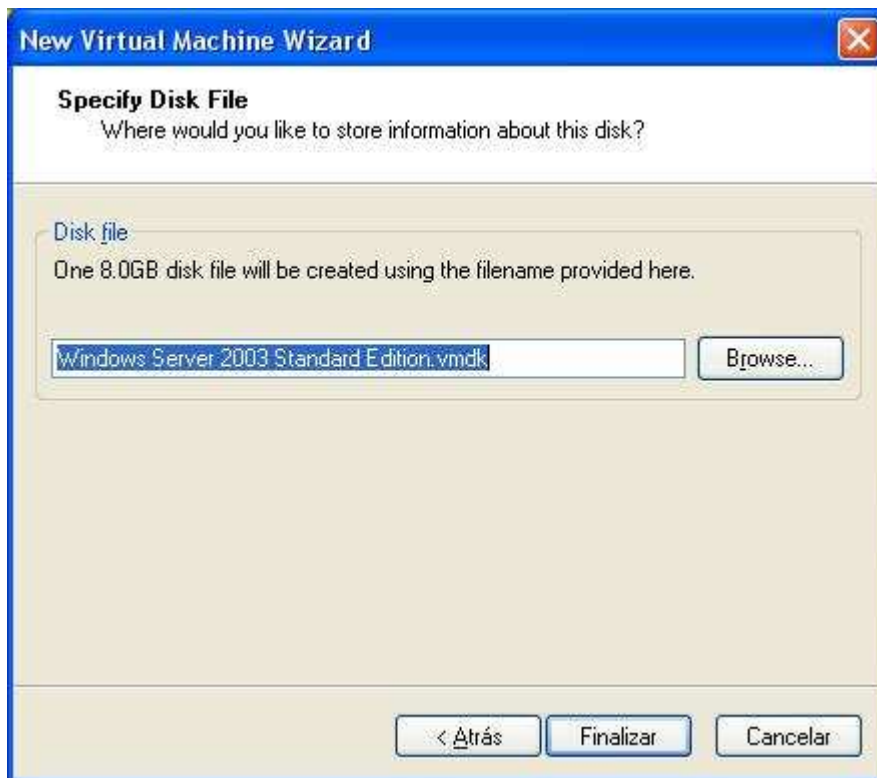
New Virtual Machine Wizard

Specify Disk File
Where would you like to store information about this disk?

Disk file
One 8.0GB disk file will be created using the filename provided here.

Windows Server 2003 Standard Edition.vmdk

Browse...

< Atrás

Finalizar

Cancelar